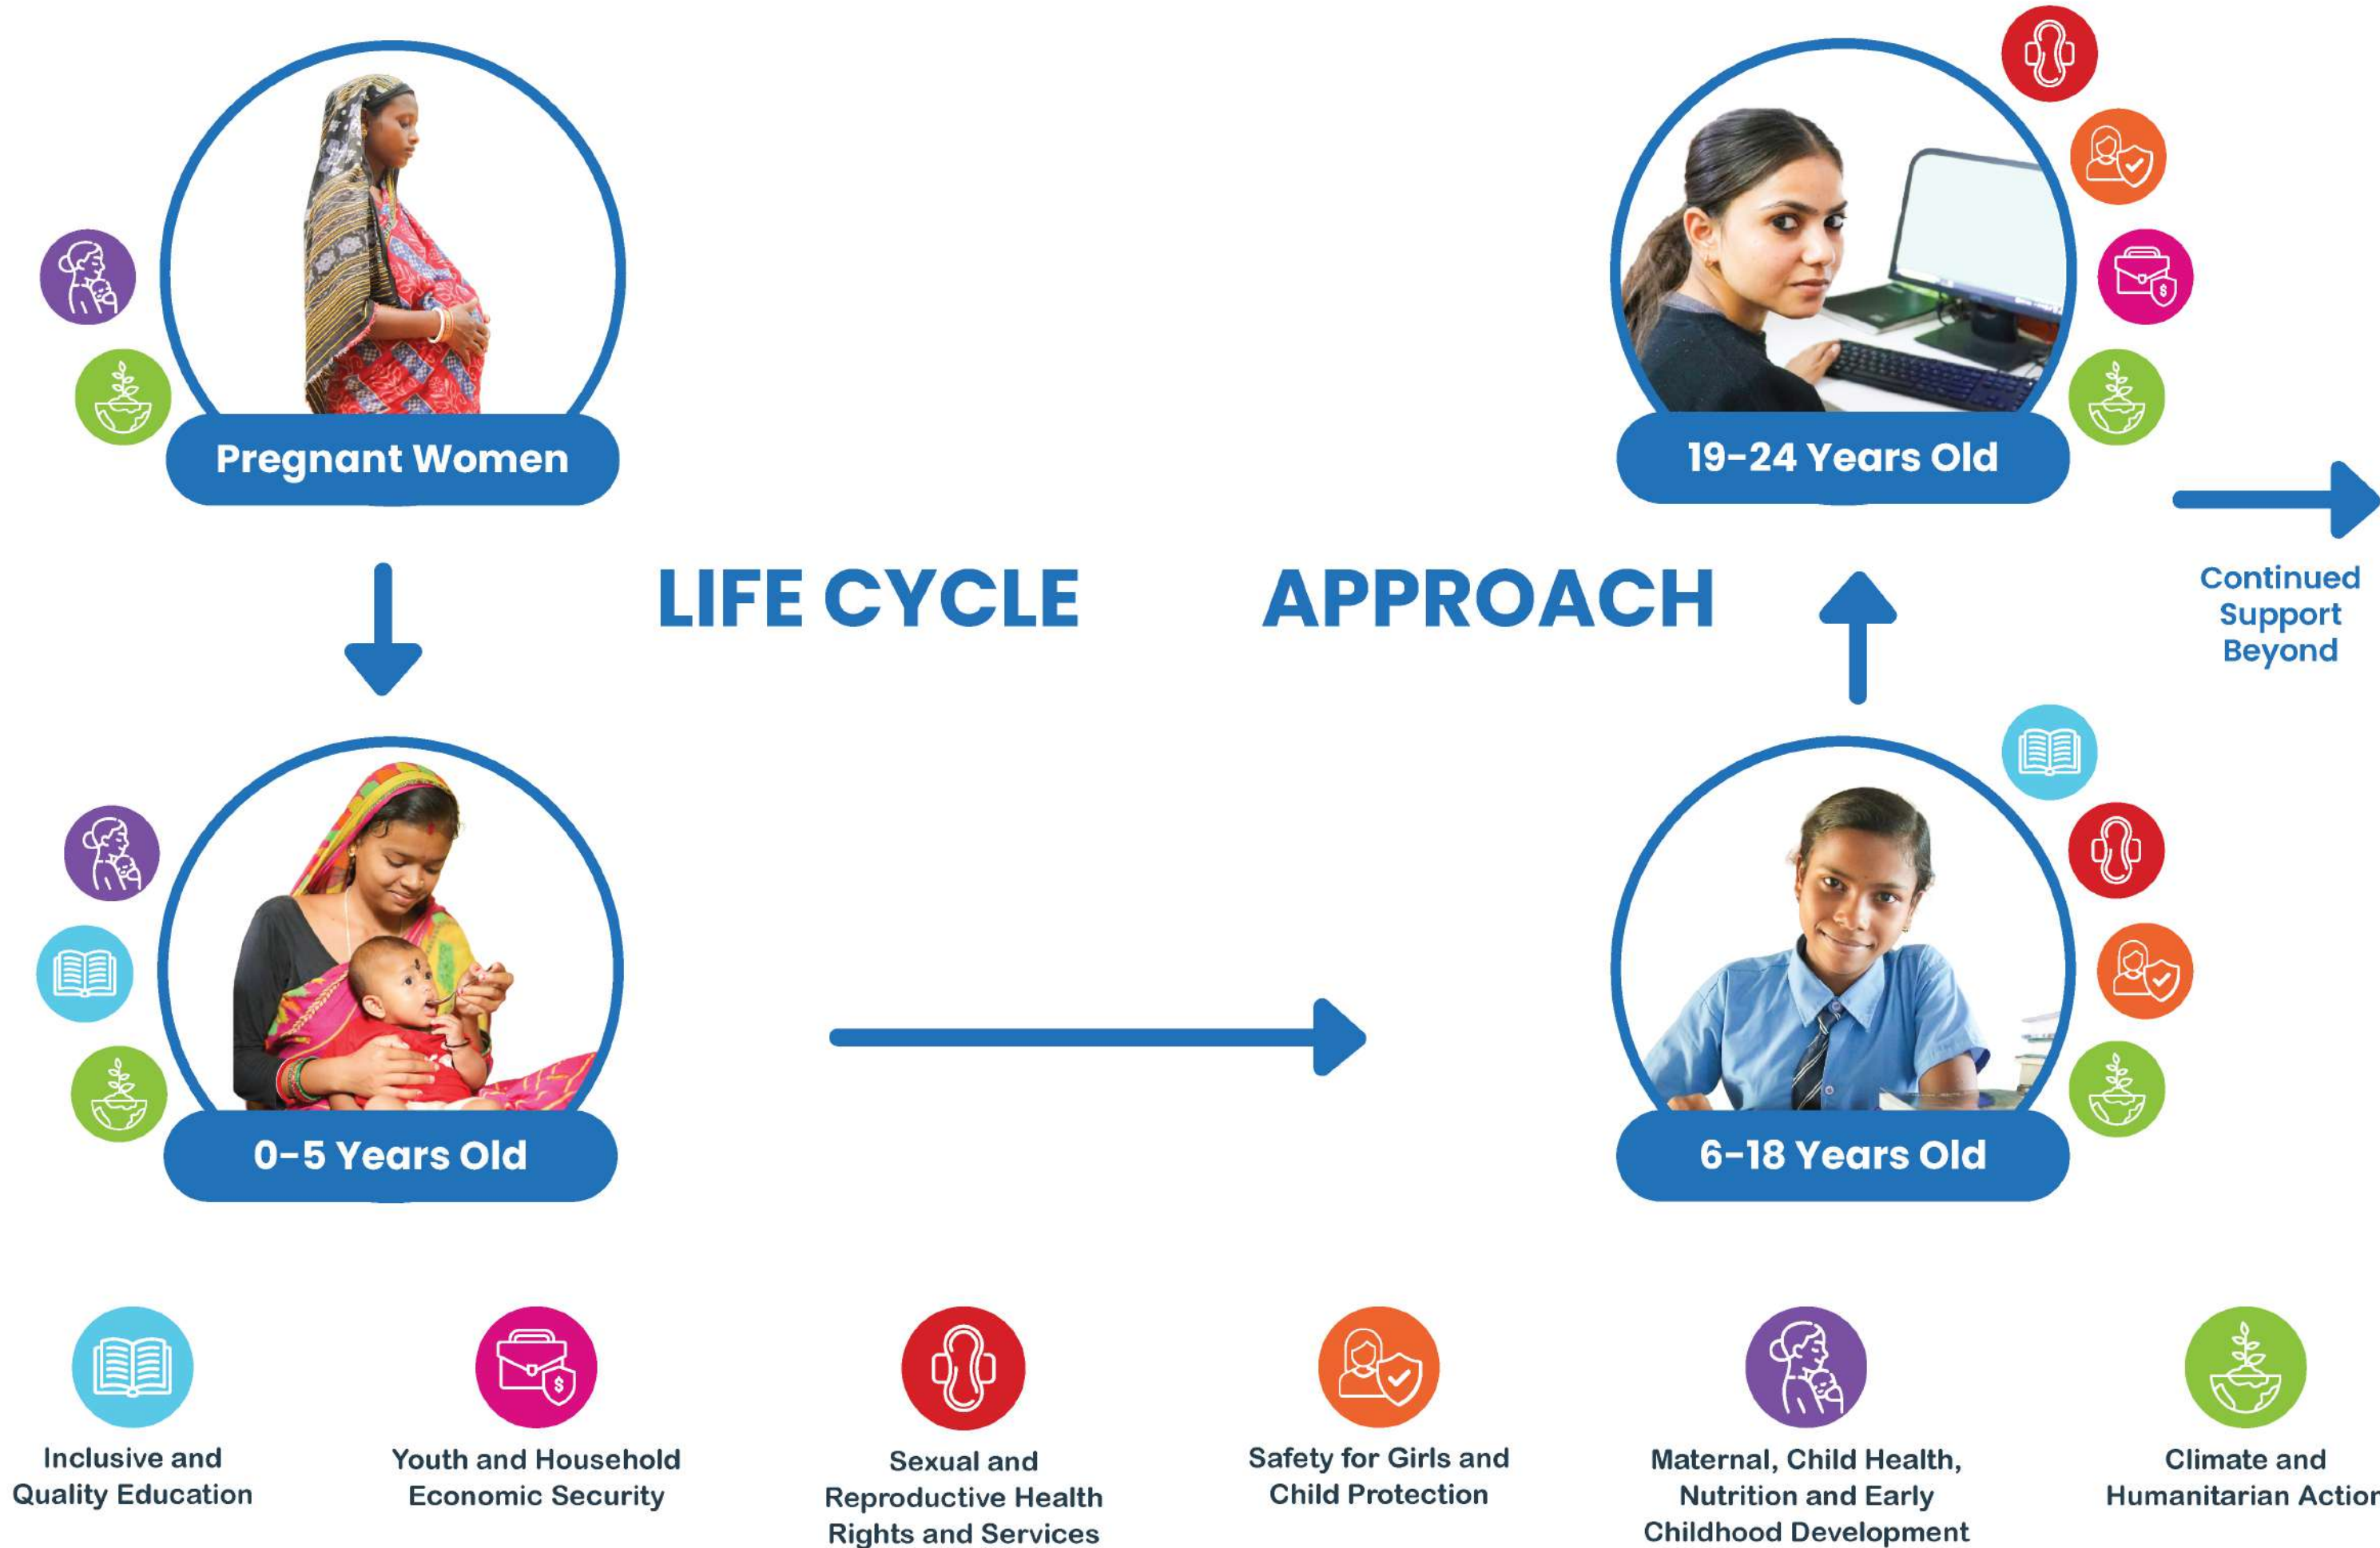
Pregnant Women

19-24 Years Old

LIFE CYCLE APPROACH

Continued Support Beyond

0-5 Years Old

6-18 Years Old

Inclusive and Quality Education

Youth and Household Economic Security

Sexual and Reproductive Health Rights and Services

Safety for Girls and Child Protection

Maternal, Child Health, Nutrition and Early Childhood Development

Climate and Humanitarian Actior